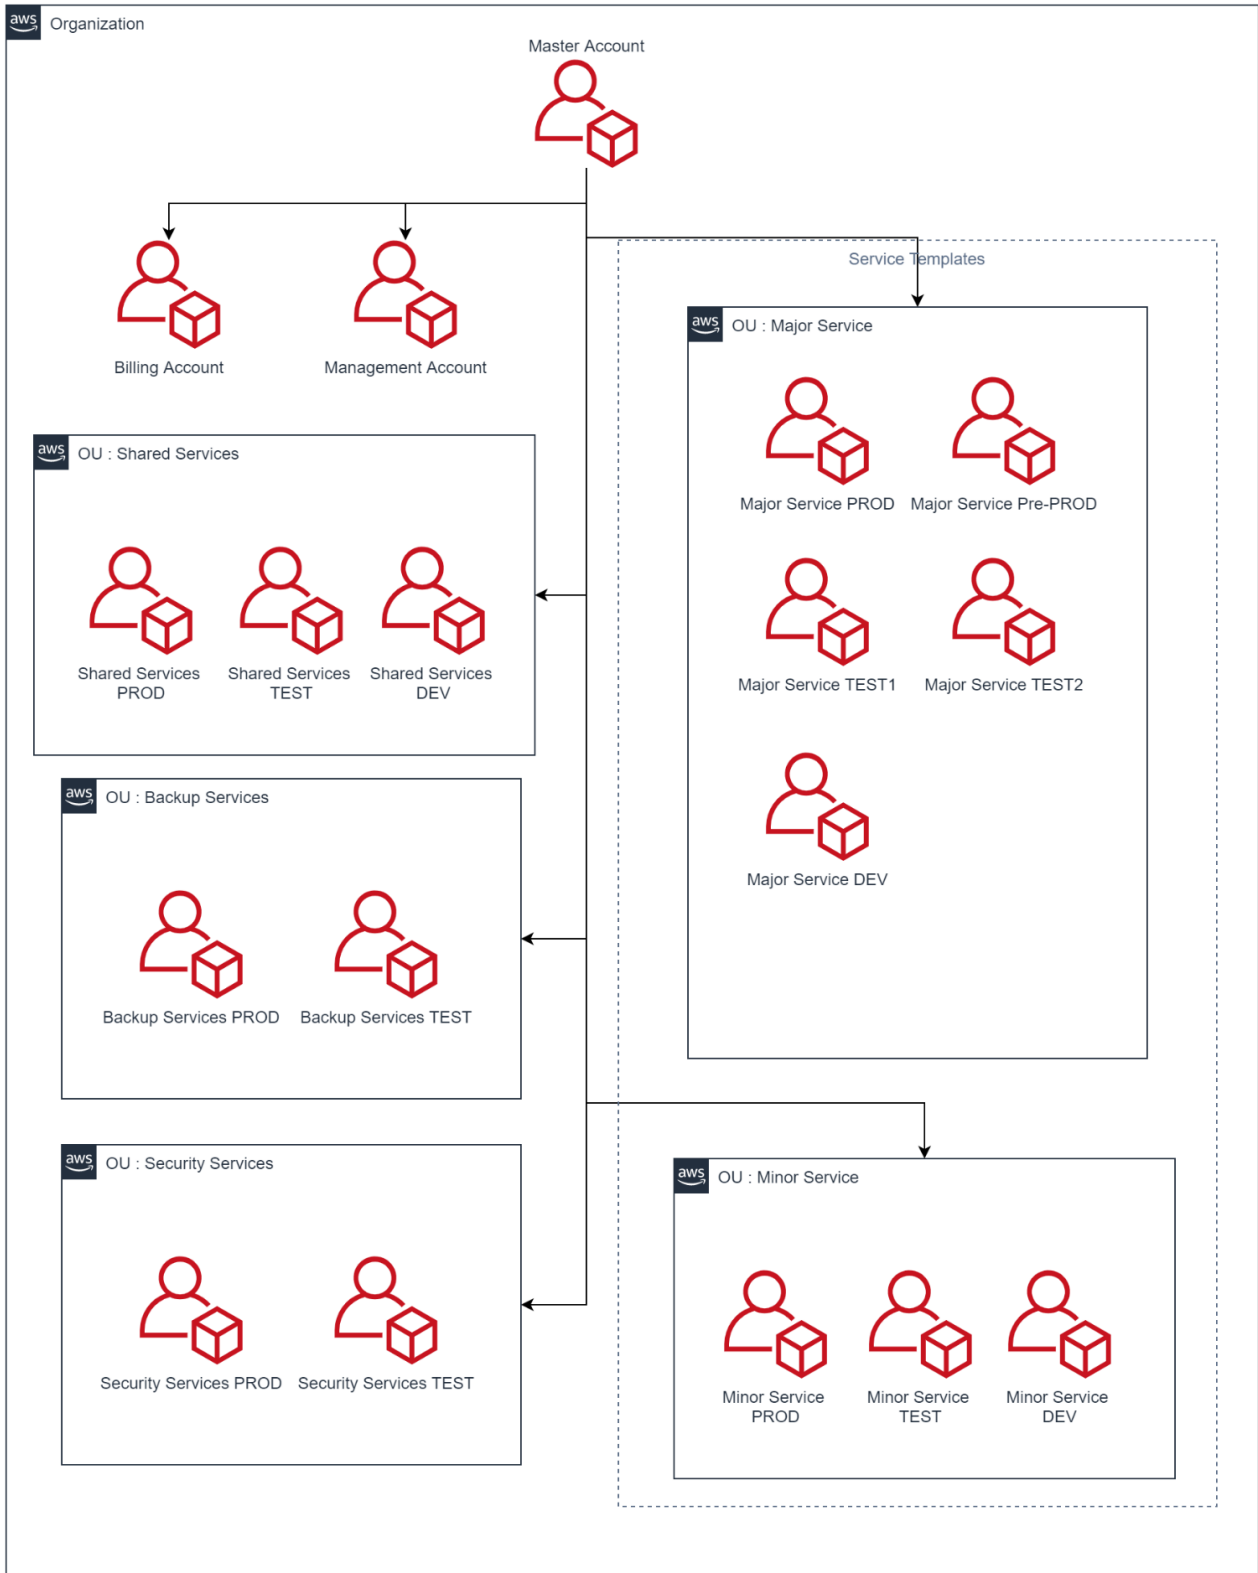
aws Organization

Master Account

Billing Account

Management Account

Service Templates

aws OU : Major Service

Major Service PROD

Major Service Pre-PROD

Major Service TEST1

Major Service TEST2

Major Service DEV

aws OU : Shared Services

Shared Services PROD

Shared Services TEST

Shared Services DEV

aws OU : Backup Services

Backup Services PROD

Backup Services TEST

aws OU : Security Services

Security Services PROD

Security Services TEST

aws OU : Minor Service

Minor Service PROD

Minor Service TEST

Minor Service DEV